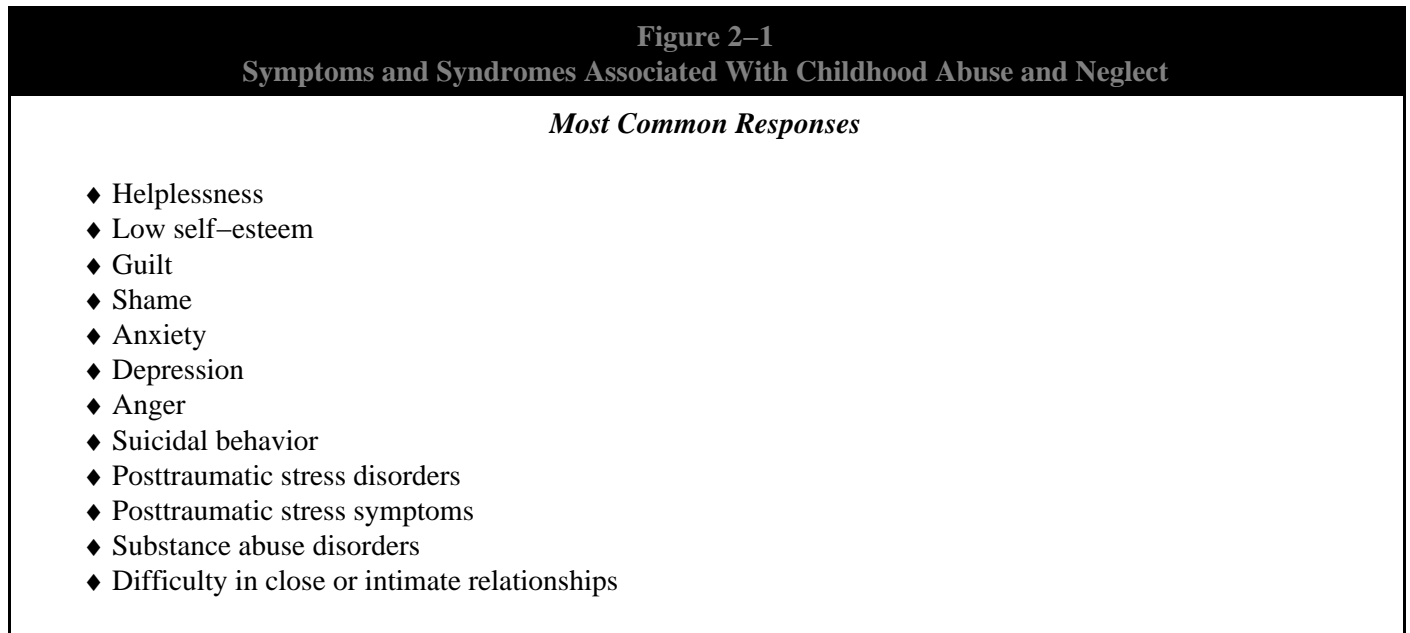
Figure 2–1
Symptoms and Syndromes Associated With Childhood Abuse and Neglect

*Most Common Responses*

♦ Helplessness
♦ Low self–esteem
♦ Guilt
♦ Shame
♦ Anxiety
♦ Depression
♦ Anger
♦ Suicidal behavior
♦ Posttraumatic stress disorders
♦ Posttraumatic stress symptoms
♦ Substance abuse disorders
♦ Difficulty in close or intimate relationships